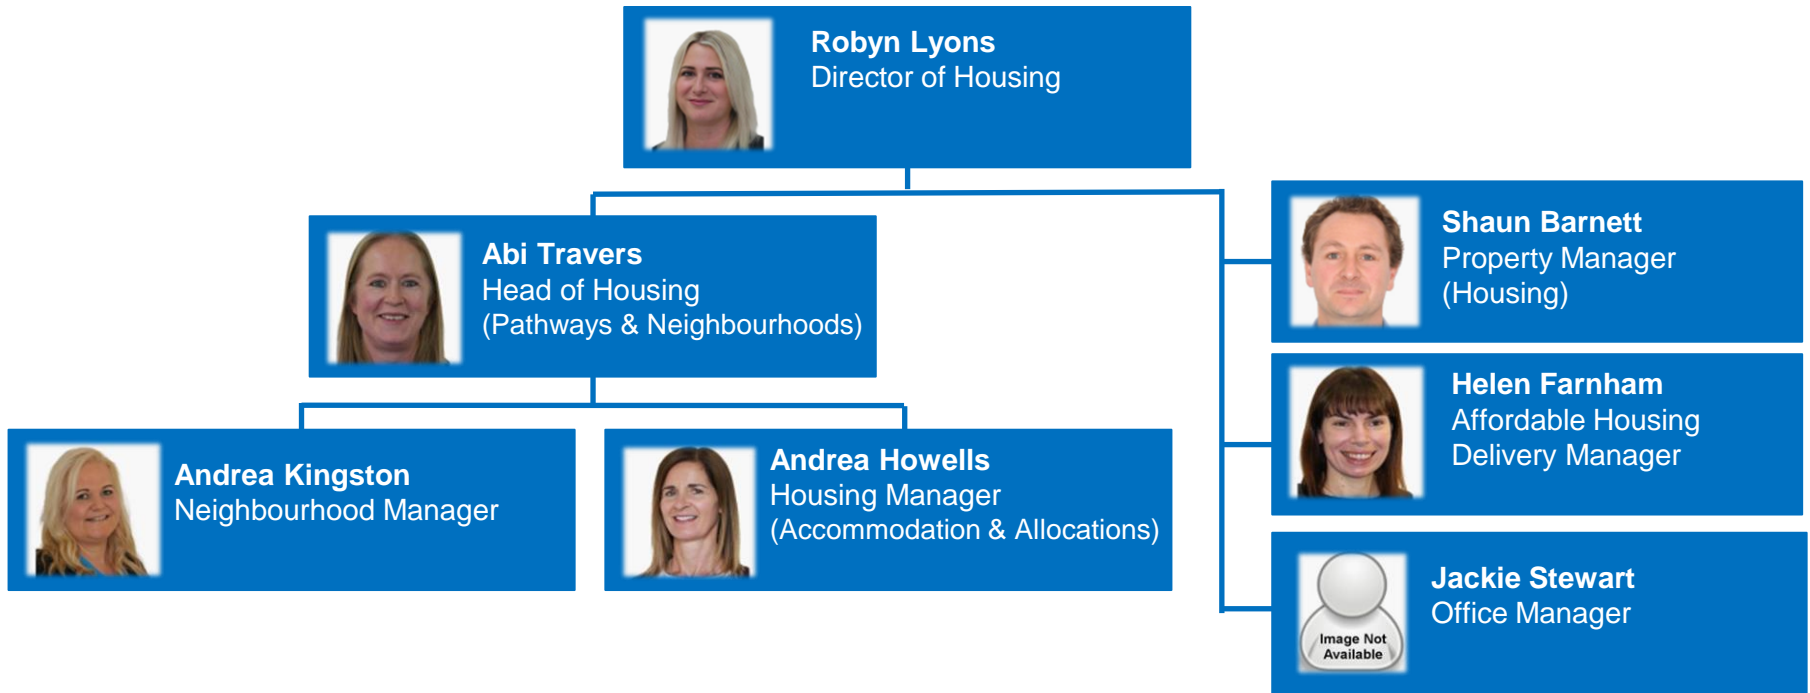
Robyn Lyons
Director of Housing

Abi Travers
Head of Housing
(Pathways & Neighbourhoods)

Shaun Barnett
Property Manager
(Housing)

Helen Farnham
Affordable Housing
Delivery Manager

Andrea Kingston
Neighbourhood Manager

Andrea Howells
Housing Manager
(Accommodation & Allocations)

Image Not Available

Jackie Stewart
Office Manager